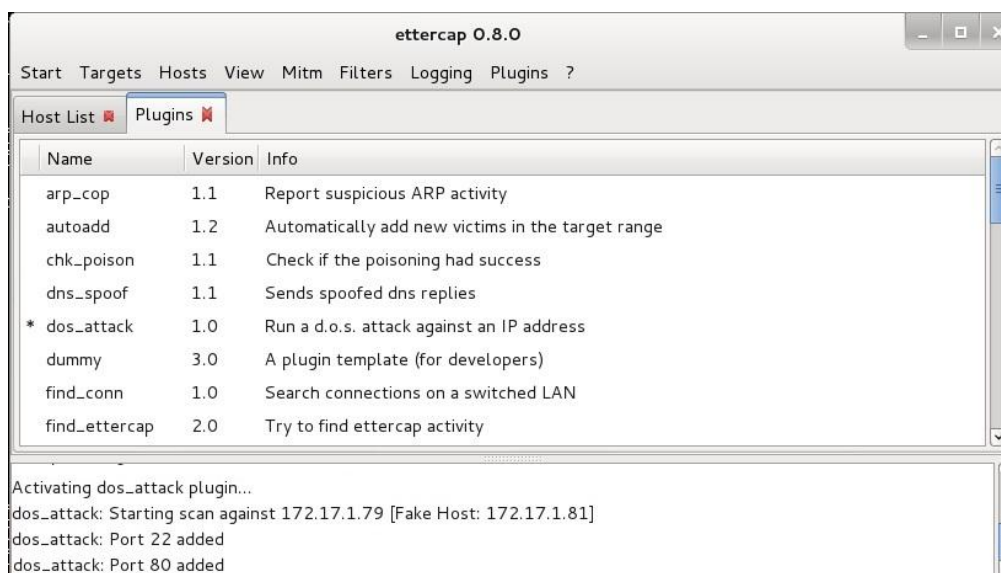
ettercap 0.8.0

Start Targets Hosts View Mitm Filters Logging Plugins ?

Host List Plugins

| | Name | Version | Info |
|---|---|---|---|
| | arp_cop | 1.1 | Report suspicious ARP activity |
| | autoadd | 1.2 | Automatically add new victims in the target range |
| | chk_poison | 1.1 | Check if the poisoning had success |
| | dns_spoof | 1.1 | Sends spoofed dns replies |
| * | dos_attack | 1.0 | Run a d.o.s. attack against an IP address |
| | dummy | 3.0 | A plugin template (for developers) |
| | find_conn | 1.0 | Search connections on a switched LAN |
| | find_ettercap | 2.0 | Try to find ettercap activity |

Activating dos_attack plugin...
dos_attack: Starting scan against 172.17.1.79 [Fake Host: 172.17.1.81]
dos_attack: Port 22 added
dos_attack: Port 80 added